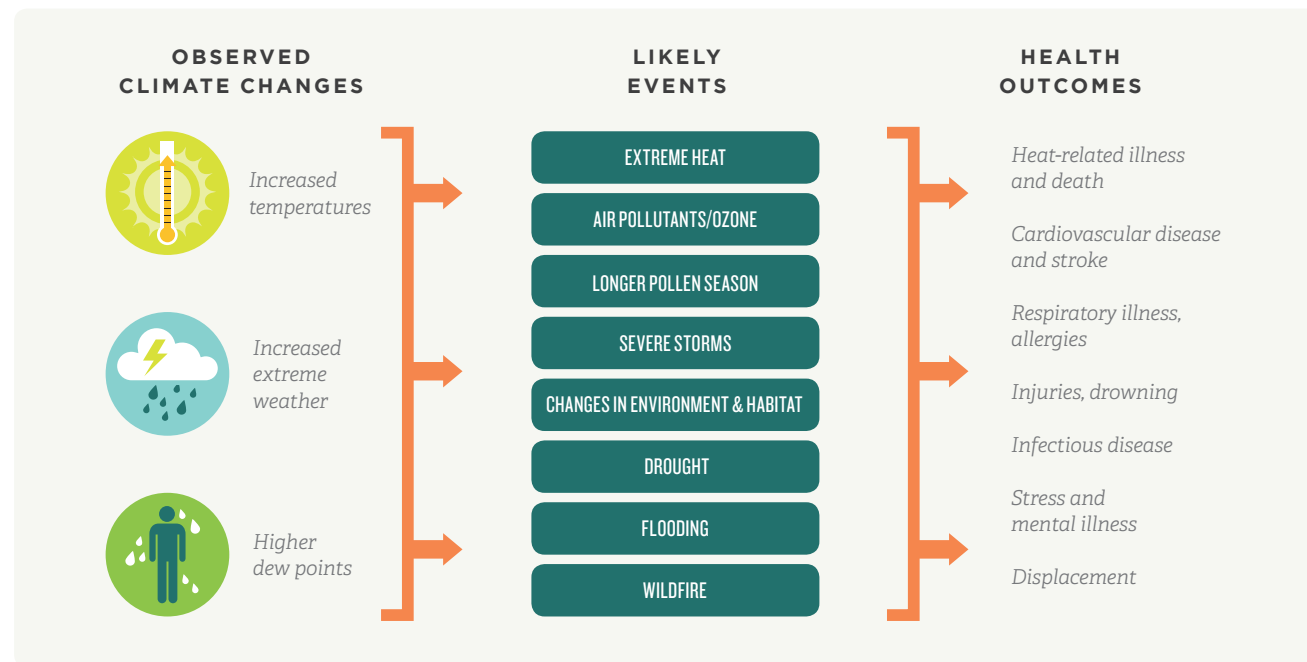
OBSERVED CLIMATE CHANGES

Increased temperatures

Increased extreme weather

Higher dew points

LIKELY EVENTS

EXTREME HEAT

AIR POLLUTANTS/OZONE

LONGER POLLEN SEASON

SEVERE STORMS

CHANGES IN ENVIRONMENT & HABITAT

DROUGHT

FLOODING

WILDFIRE

HEALTH OUTCOMES

Heat-related illness and death

Cardiovascular disease and stroke

Respiratory illness, allergies

Injuries, drowning

Infectious disease

Stress and mental illness

Displacement